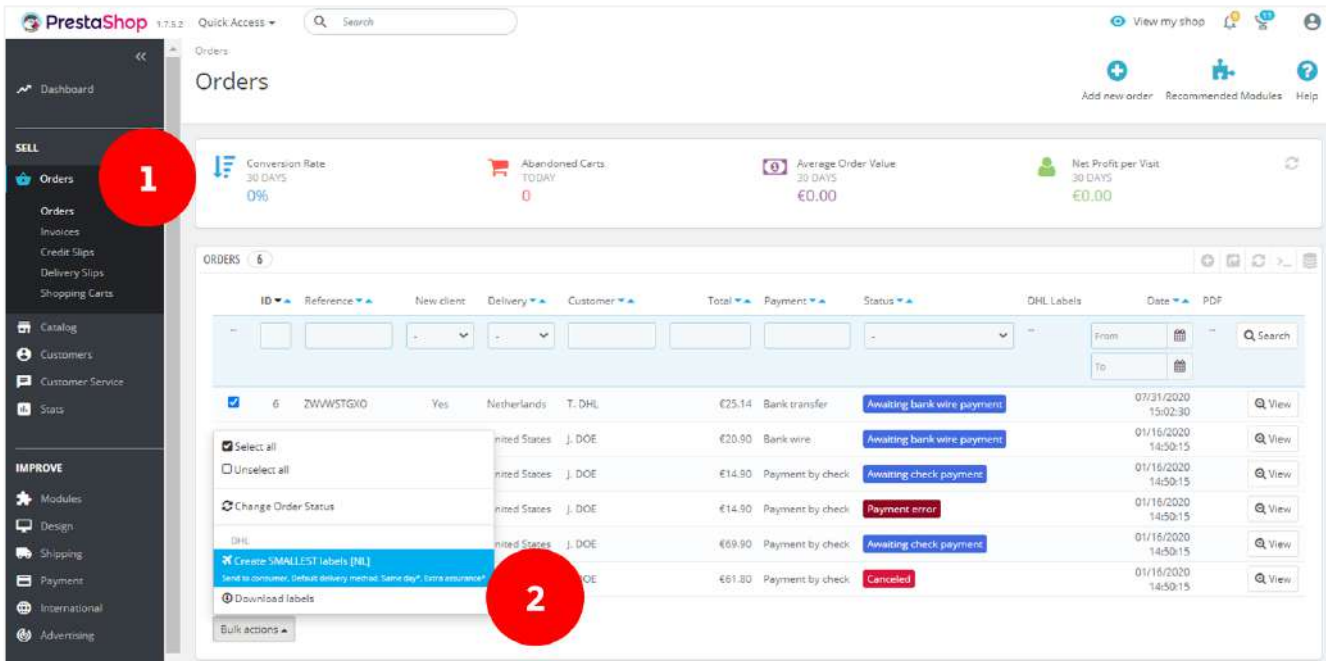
PrestaShop 1.7.5.2 Quick Access ▾ Search

View my shop

«

Dashboard

SELL

Orders

1

Orders
Invoices
Credit Slips
Delivery Slips
Shopping Carts

Catalog
Customers
Customer Service
Stats

IMPROVE

Modules
Design
Shipping
Payment
International
Advertising

Orders

Orders

Add new order Recommended Modules Help

Conversion Rate
30 DAYS
0%

Abandoned Carts
TODAY
0

Average Order Value
30 DAYS
€0.00

Net Profit per Visit
30 DAYS
€0.00

ORDERS 6

| | ID | Reference | New client | Delivery | Customer | Total | Payment | Status | DHL Labels | Date | PDF | |
|---|---|---|---|---|---|---|---|---|---|---|---|---|
| -- | | | - | - | | | | - | -- | From / To | -- | Search |
| ☑ | 6 | ZWVWSTGXO | Yes | Netherlands | T. DHL | €25.14 | Bank transfer | Awaiting bank wire payment | | 07/31/2020 15:02:30 | | View |
| | | | | nited States | J. DOE | €20.90 | Bank wire | Awaiting bank wire payment | | 01/16/2020 14:50:15 | | View |
| | | | | nited States | J. DOE | €14.90 | Payment by check | Awaiting check payment | | 01/16/2020 14:50:15 | | View |
| | | | | nited States | J. DOE | €14.90 | Payment by check | Payment error | | 01/16/2020 14:50:15 | | View |
| | | | | nited States | J. DOE | €69.90 | Payment by check | Awaiting check payment | | 01/16/2020 14:50:15 | | View |
| | | | | | OE | €61.80 | Payment by check | Canceled | | 01/16/2020 14:50:15 | | View |

Select all
Unselect all
Change Order Status
DHL
Create SMALLEST labels [NL]
Send to consumer, Default delivery method, Same day*, Extra assurance*
Download labels

2

Bulk actions ▴